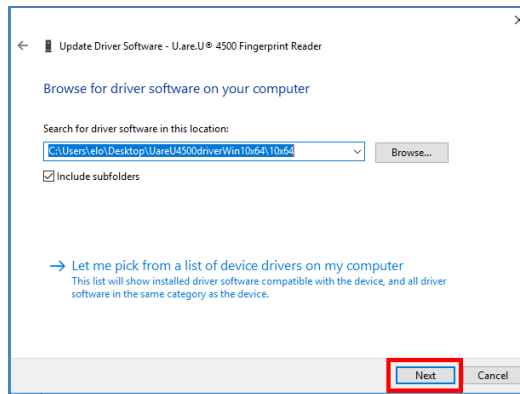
×

Update Driver Software - U.are.U® 4500 Fingerprint Reader

Browse for driver software on your computer

Search for driver software in this location:

C:\Users\elo\Desktop\UareU4500driverWin10x64\10x64

Browse...

Include subfolders

→ Let me pick from a list of device drivers on my computer
This list will show installed driver software compatible with the device, and all driver software in the same category as the device.

Next

Cancel